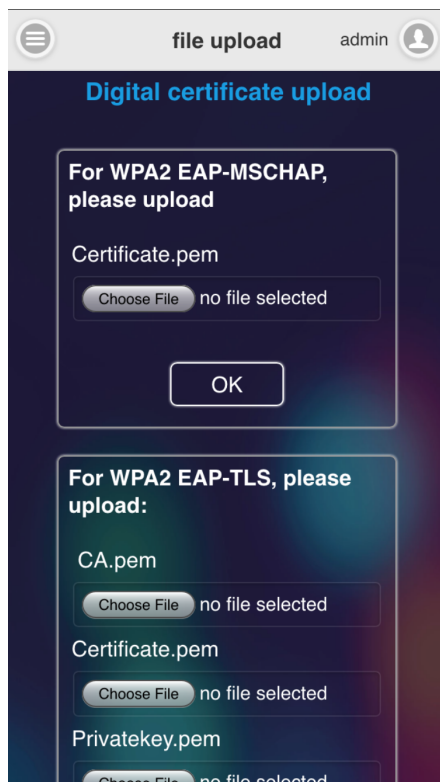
file upload

admin

Digital certificate upload

For WPA2 EAP-MSCHAP, please upload

Certificate.pem

Choose File no file selected

OK

For WPA2 EAP-TLS, please upload:

CA.pem

Choose File no file selected

Certificate.pem

Choose File no file selected

Privatekey.pem

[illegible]